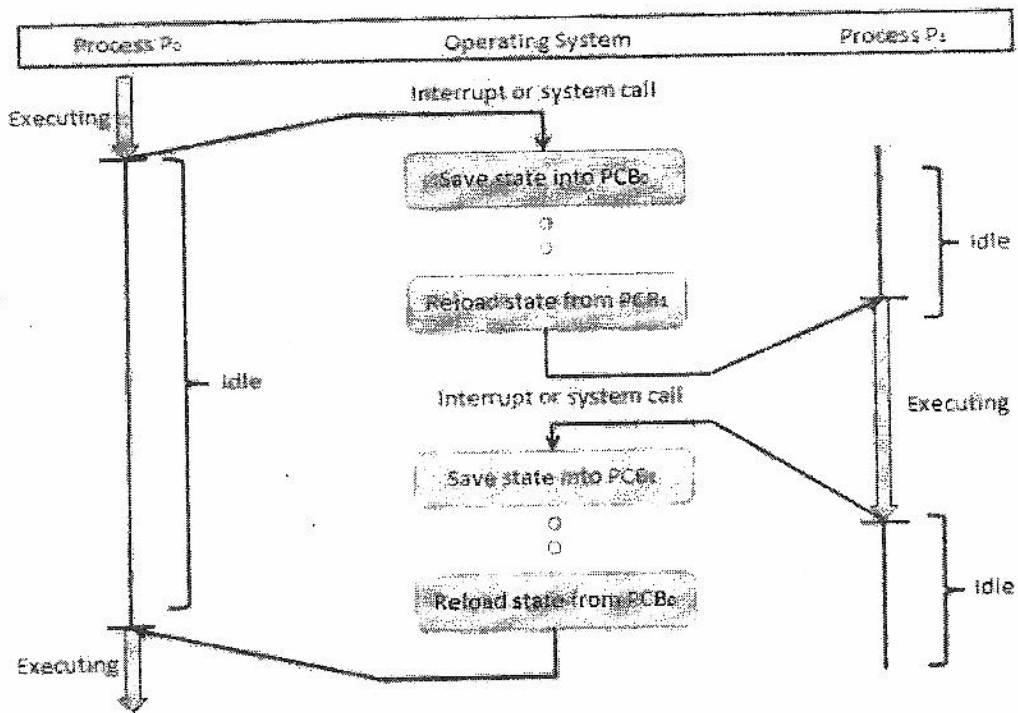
Process $P_0$ | Operating System | Process $P_1$

Executing

Interrupt or system call

Save state into $PCB_0$

Idle

Reload state from $PCB_1$

Idle

Interrupt or system call

Executing

Save state into $PCB_1$

Idle

Reload state from $PCB_0$

Executing